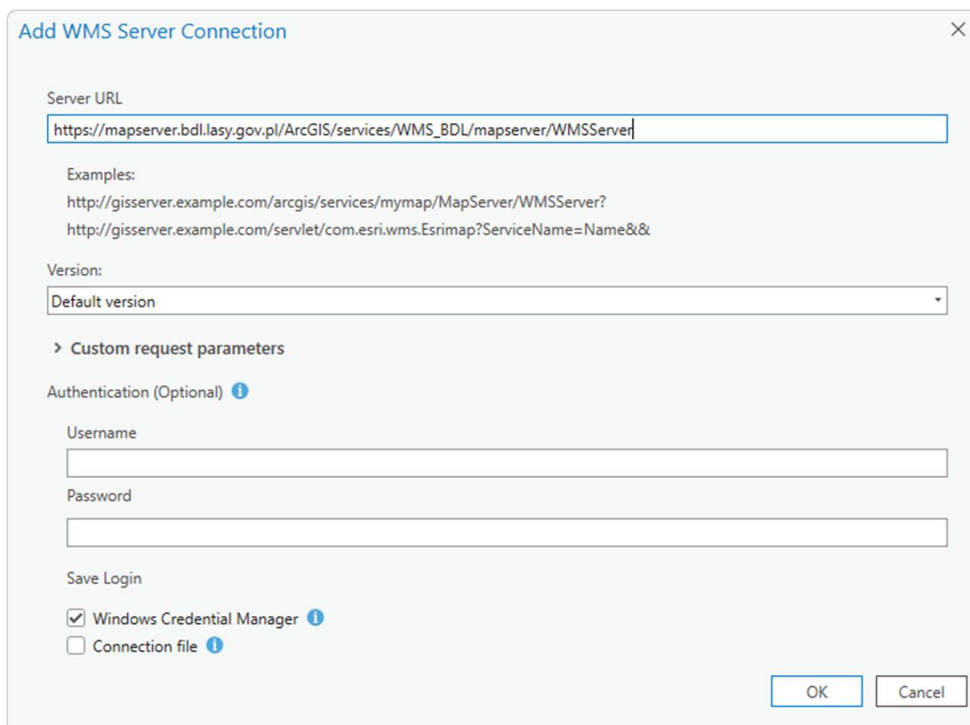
Add WMS Server Connection

Server URL

https://mapserver.bdl.lasy.gov.pl/ArcGIS/services/WMS_BDL/mapserver/WMSServer

Examples:

http://gisserver.example.com/arcgis/services/mymap/MapServer/WMSServer?

http://gisserver.example.com/servlet/com.esri.wms.Esrimap?ServiceName=Name&&

Version:

Default version

Custom request parameters

Authentication (Optional)

Username

Password

Save Login

Windows Credential Manager

Connection file

OK

Cancel